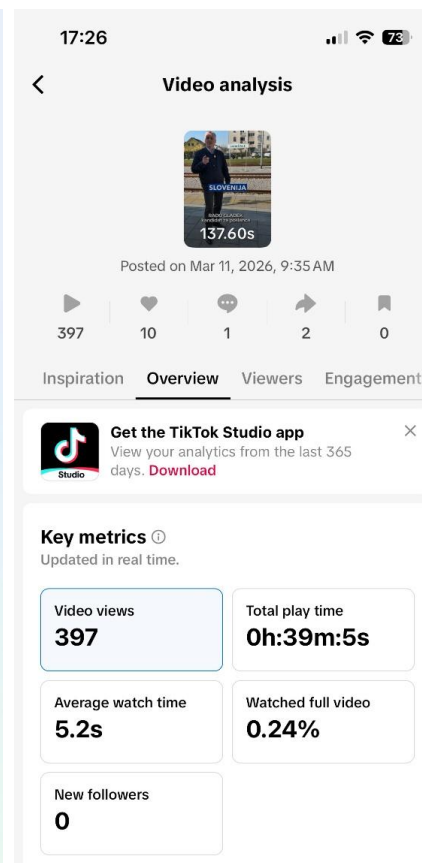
17:26

73

<

Video analysis

SLOVENIJA

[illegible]

137.60s

Posted on Mar 11, 2026, 9:35 AM

397
10
1
2
0

Inspiration Overview Viewers Engagement

Studio

Get the TikTok Studio app

View your analytics from the last 365 days. Download

×

Key metrics ⓘ

Updated in real time.

| | |
|---|---|
| Video views 397 | Total play time 0h:39m:5s |
| Average watch time 5.2s | Watched full video 0.24% |
| New followers 0 | |